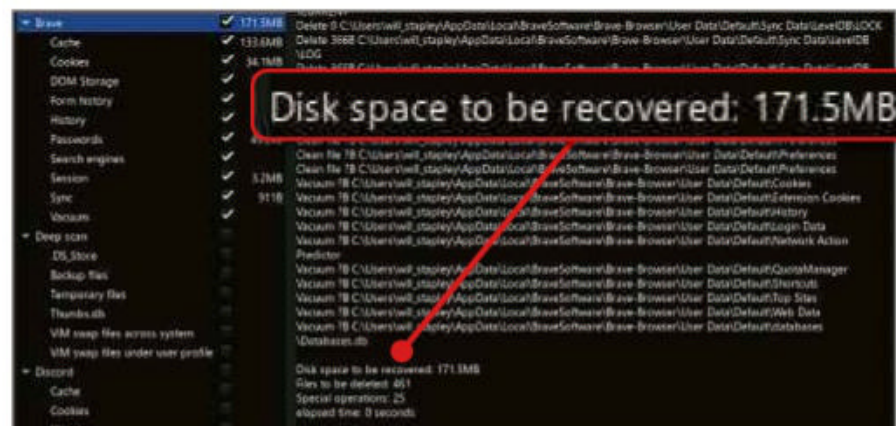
Brave 171.5MB
Cache 133.6MB
Cookies 34.1MB
DOM Storage
Form history
History
Passwords
Search engines
Session 5.2MB
Sync 911B
Vacuum
Deep scan
.DS_Store
Backup files
Temporary files
Thumbs.db
VIM swap files across system
VIM swap files under user profile
Discord
Cache
Cookies

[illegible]
Delete 0 C:\Users\will_stapley\AppData\Local\BraveSoftware\Brave-Browser\User Data\Default\Sync Data\LevelDB\LOCK
Delete 3668 C:\Users\will_stapley\AppData\Local\BraveSoftware\Brave-Browser\User Data\Default\Sync Data\LevelDB\LOG
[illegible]

Disk space to be recovered: 171.5MB

Clean file 7B C:\Users\will_stapley\AppData\Local\BraveSoftware\Brave-Browser\User Data\Default\Preferences
Clean file 7B C:\Users\will_stapley\AppData\Local\BraveSoftware\Brave-Browser\User Data\Default\Preferences
Clean file 7B C:\Users\will_stapley\AppData\Local\BraveSoftware\Brave-Browser\User Data\Default\Preferences
Vacuum 7B C:\Users\will_stapley\AppData\Local\BraveSoftware\Brave-Browser\User Data\Default\Cookies
Vacuum 7B C:\Users\will_stapley\AppData\Local\BraveSoftware\Brave-Browser\User Data\Default\Extension Cookies
Vacuum 7B C:\Users\will_stapley\AppData\Local\BraveSoftware\Brave-Browser\User Data\Default\History
Vacuum 7B C:\Users\will_stapley\AppData\Local\BraveSoftware\Brave-Browser\User Data\Default\Login Data
Vacuum 7B C:\Users\will_stapley\AppData\Local\BraveSoftware\Brave-Browser\User Data\Default\Network Action Predictor
Vacuum 7B C:\Users\will_stapley\AppData\Local\BraveSoftware\Brave-Browser\User Data\Default\QuotaManager
Vacuum 7B C:\Users\will_stapley\AppData\Local\BraveSoftware\Brave-Browser\User Data\Default\Shortcuts
Vacuum 7B C:\Users\will_stapley\AppData\Local\BraveSoftware\Brave-Browser\User Data\Default\Top Sites
Vacuum 7B C:\Users\will_stapley\AppData\Local\BraveSoftware\Brave-Browser\User Data\Default\Web Data
Vacuum 7B C:\Users\will_stapley\AppData\Local\BraveSoftware\Brave-Browser\User Data\Default\databases\Databases.db

Disk space to be recovered: 171.5MB
Files to be deleted: 461
Special operations: 25
elapsed time: 0 seconds